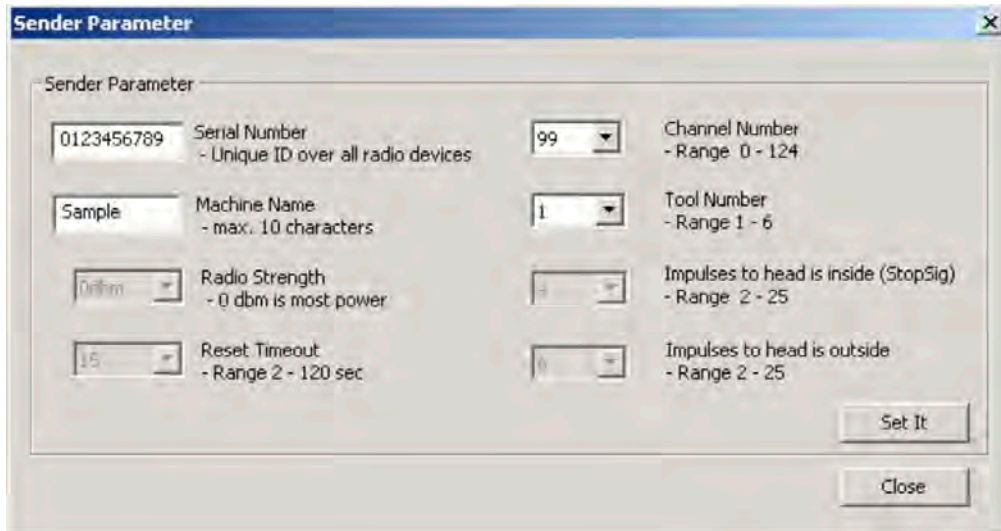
Sender Parameter

×

Sender Parameter

0123456789

Serial Number
- Unique ID over all radio devices

99

Channel Number
- Range 0 - 124

Sample

Machine Name
- max. 10 characters

1

Tool Number
- Range 1 - 6

0dbm

Radio Strength
- 0 dbm is most power

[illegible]

Impulses to head is inside (StopSig)
- Range 2 - 25

15

Reset Timeout
- Range 2 - 120 sec

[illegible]

Impulses to head is outside
- Range 2 - 25

Set It

Close